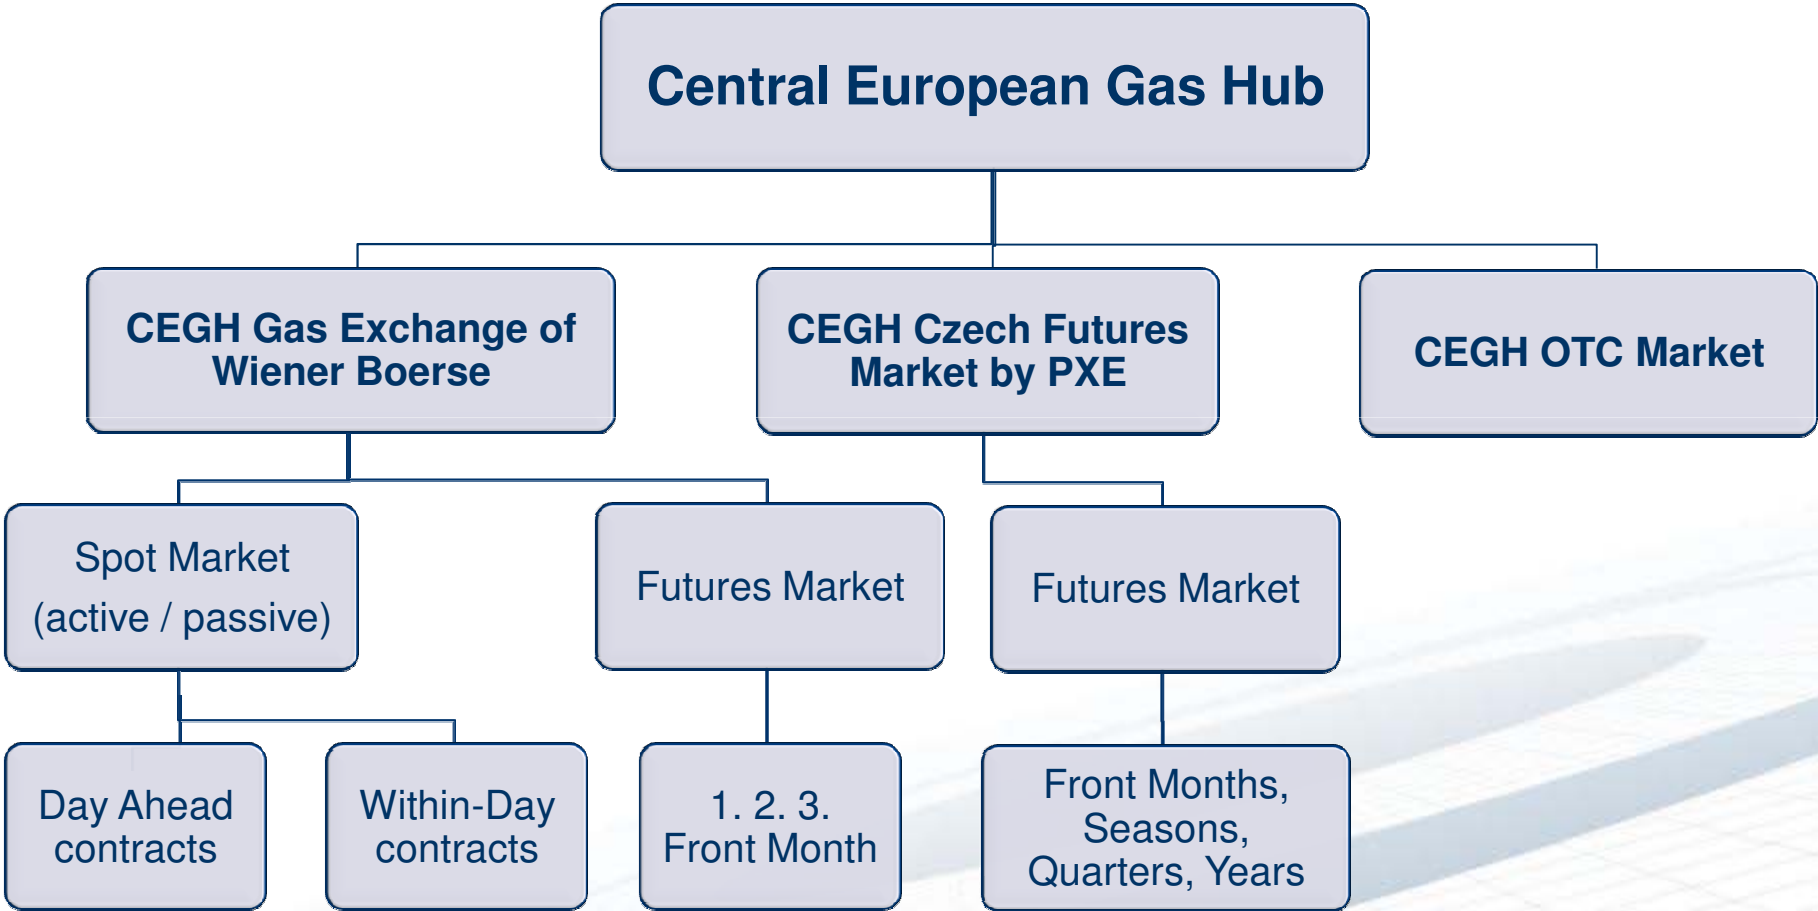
Central European Gas Hub

CEGH Gas Exchange of Wiener Boerse

CEGH Czech Futures Market by PXE

CEGH OTC Market

Spot Market (active / passive)

Futures Market

Futures Market

Day Ahead contracts

Within-Day contracts

1. 2. 3. Front Month

Front Months, Seasons, Quarters, Years